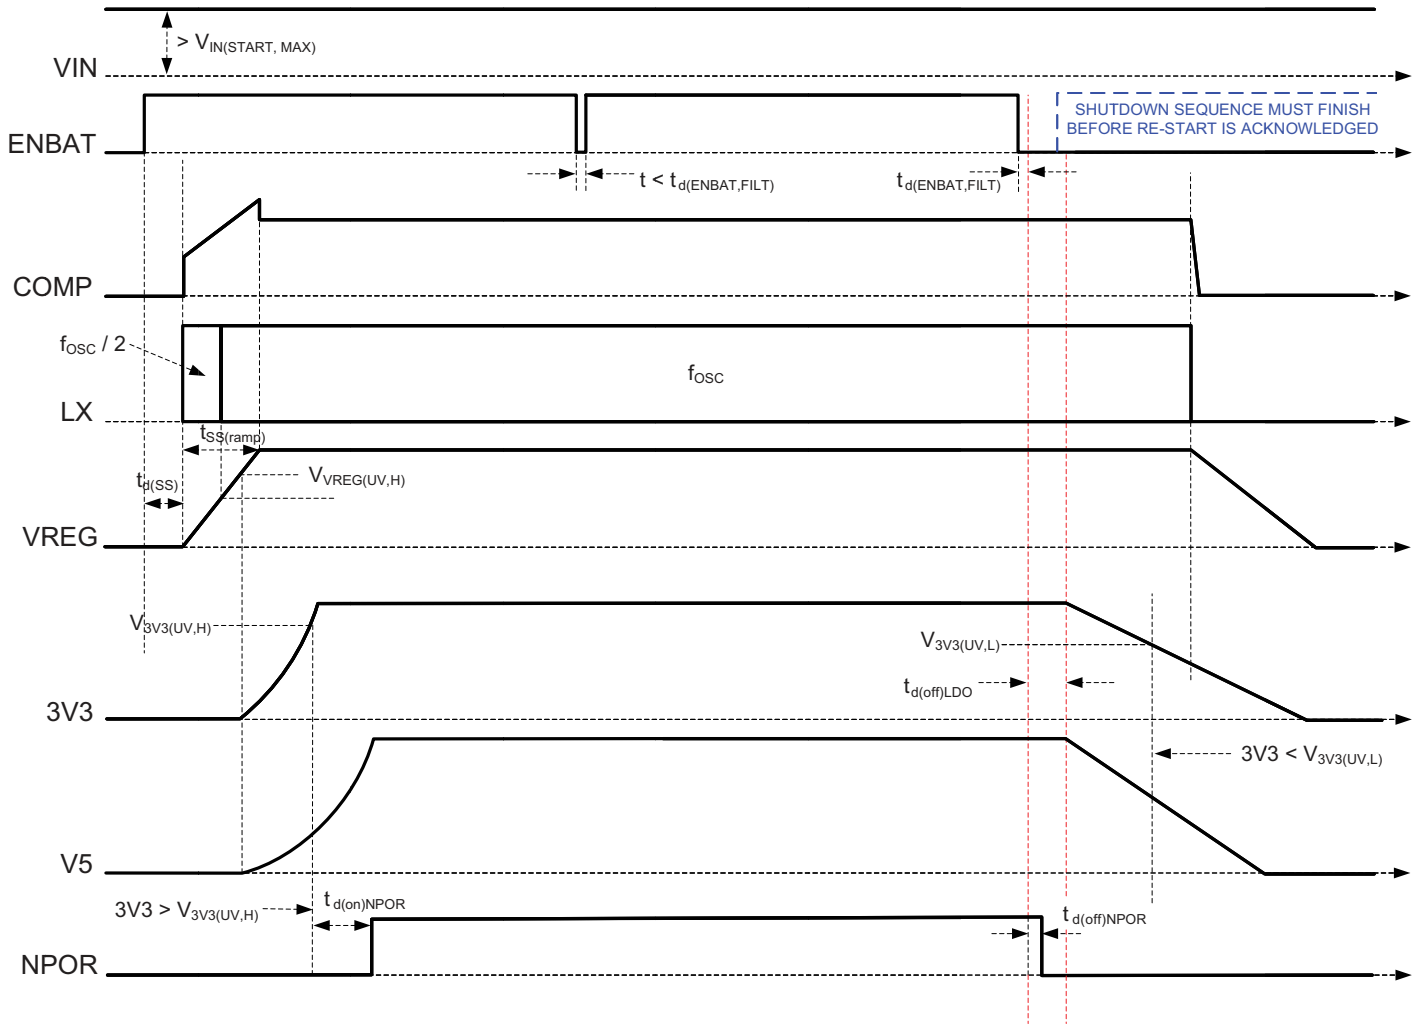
> $V_{IN(START, MAX)}$

VIN

ENBAT

SHUTDOWN SEQUENCE MUST FINISH BEFORE RE-START IS ACKNOWLEDGED

t < $t_{d(ENBAT,FILT)}$

$t_{d(ENBAT,FILT)}$

COMP

$f_{OSC}$ / 2

$f_{OSC}$

LX

$t_{SS(ramp)}$

$t_{d(SS)}$

$V_{VREG(UV,H)}$

VREG

$V_{3V3(UV,H)}$

$V_{3V3(UV,L)}$

$t_{d(off)LDO}$

3V3

3V3 < $V_{3V3(UV,L)}$

V5

3V3 > $V_{3V3(UV,H)}$

$t_{d(on)NPOR}$

$t_{d(off)NPOR}$

NPOR